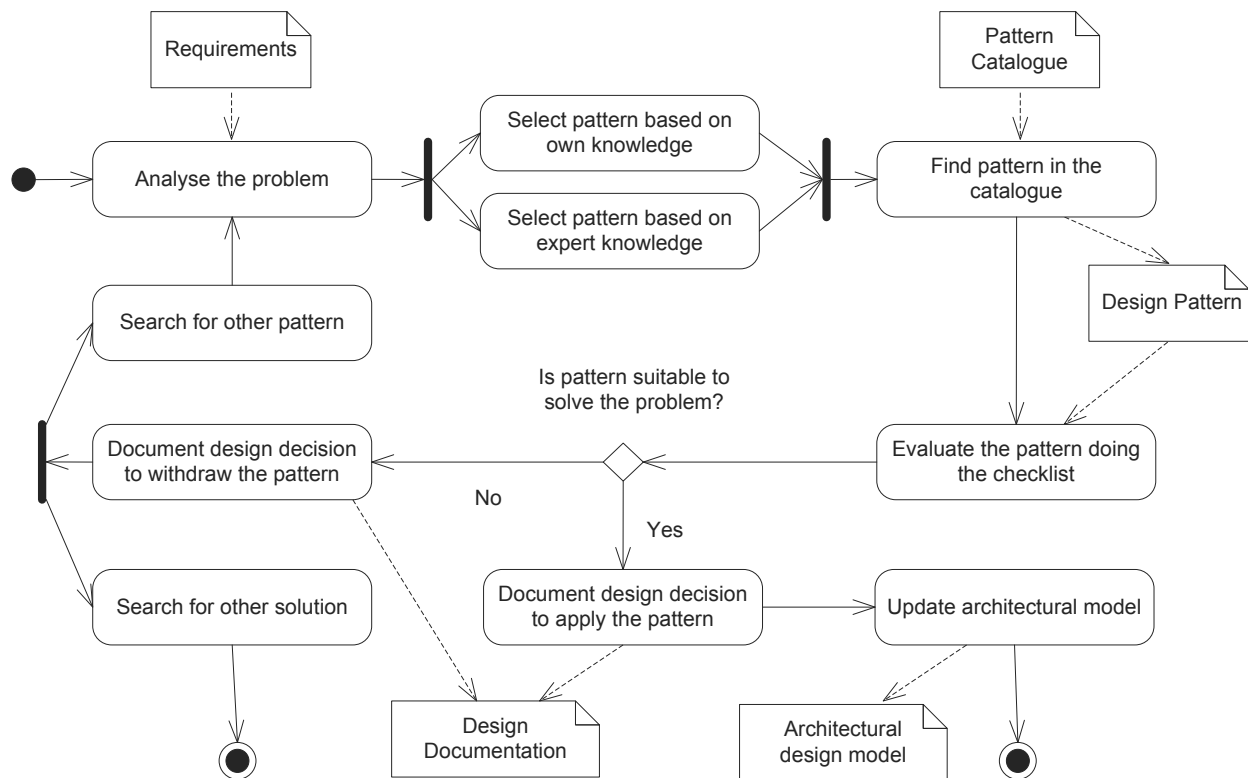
Requirements

Pattern Catalogue

Analyse the problem

Select pattern based on own knowledge

Select pattern based on expert knowledge

Find pattern in the catalogue

Design Pattern

Search for other pattern

Is pattern suitable to solve the problem?

Document design decision to withdraw the pattern

No

Evaluate the pattern doing the checklist

Yes

Search for other solution

Document design decision to apply the pattern

Update architectural model

Design Documentation

Architectural design model